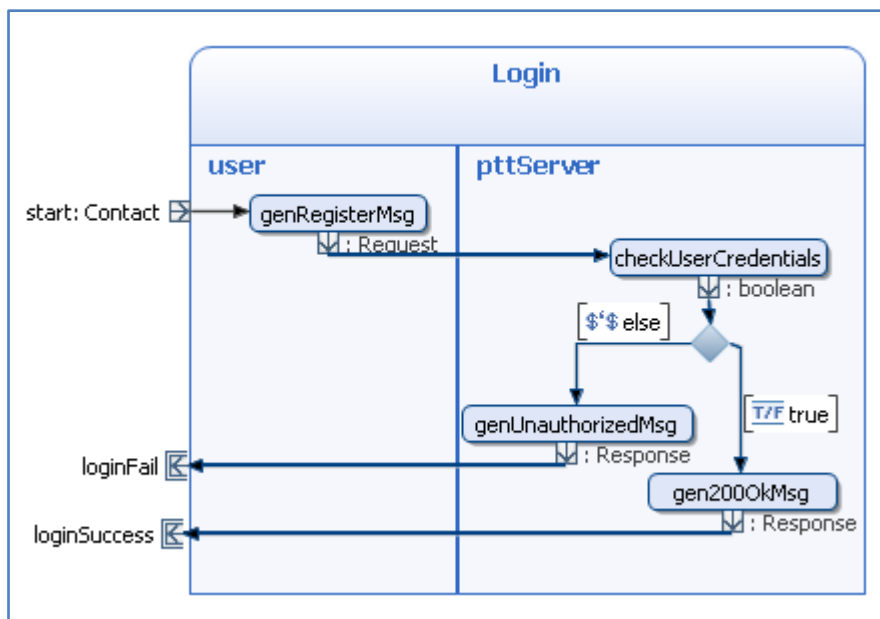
Login

user

pttServer

start: Contact

genRegisterMsg

: Request

checkUserCredentials

: boolean

$'$ else

T/F true

genUnauthorizedMsg

: Response

loginFail

gen200OkMsg

: Response

loginSuccess